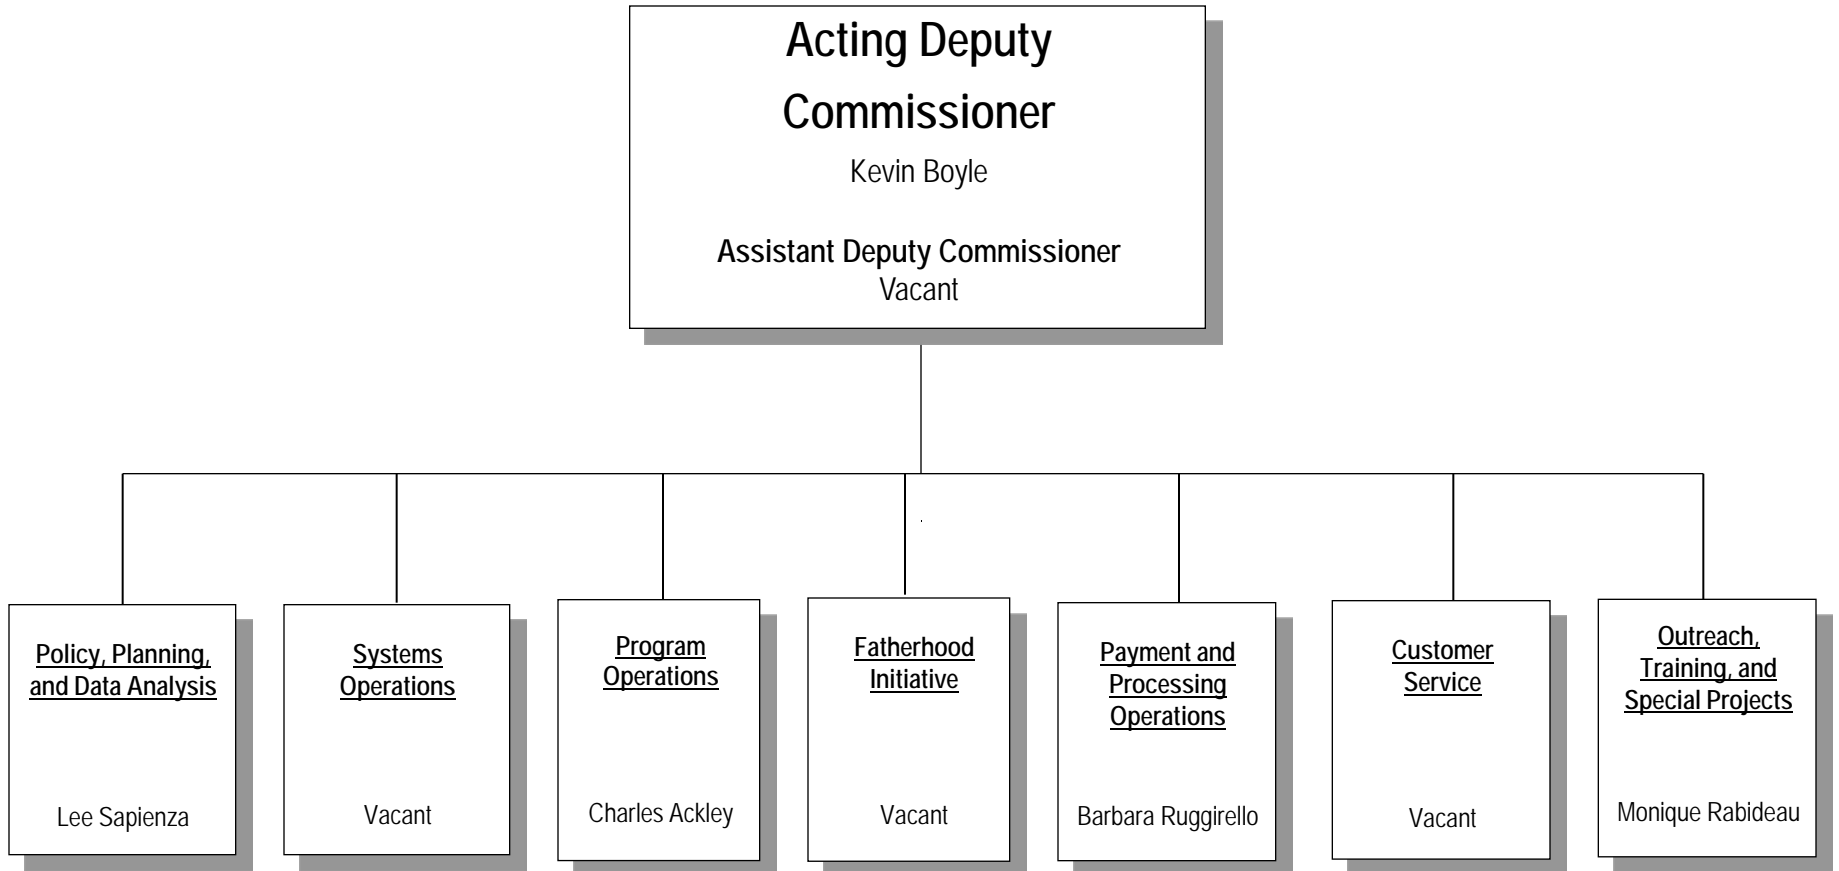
Acting Deputy Commissioner

Kevin Boyle

Assistant Deputy Commissioner
Vacant

Policy, Planning, and Data Analysis

Lee Sapienza

Systems Operations

Vacant

Program Operations

Charles Ackley

Fatherhood Initiative

Vacant

Payment and Processing Operations

Barbara Ruggirello

Customer Service

Vacant

Outreach, Training, and Special Projects

Monique Rabideau